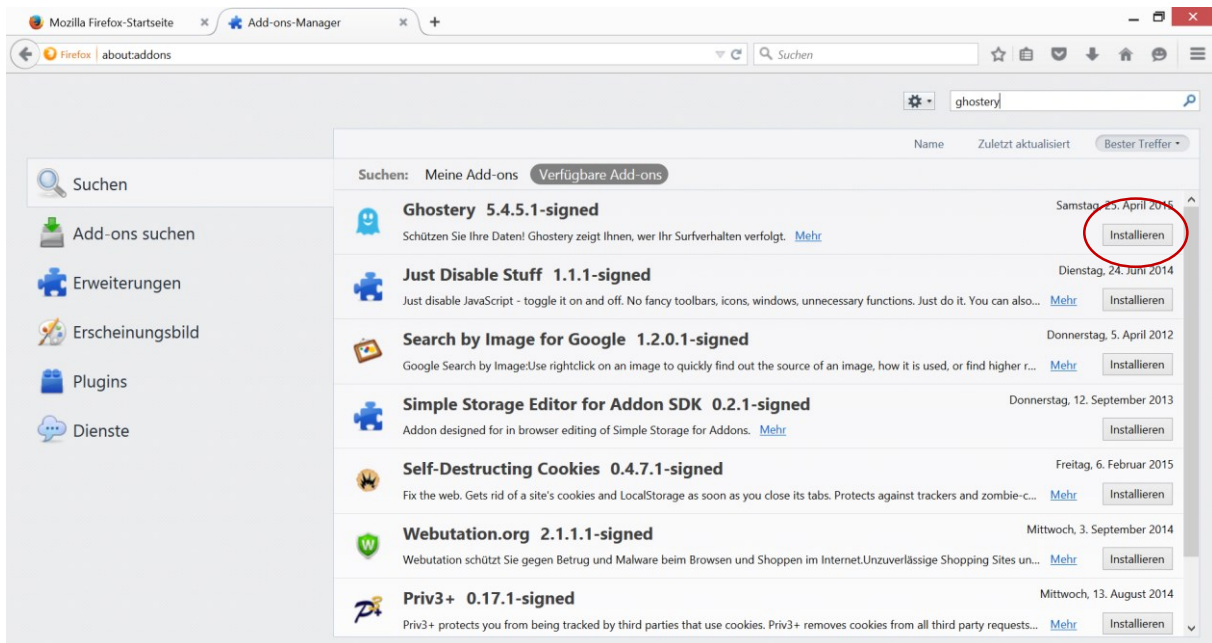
Mozilla Firefox-Startseite ×
Add-ons-Manager ×
+

Firefox | about:addons

Suchen

ghostery

Name Zuletzt aktualisiert Bester Treffer

Suchen

Add-ons suchen

Erweiterungen

Erscheinungsbild

Plugins

Dienste

Suchen: Meine Add-ons Verfügbare Add-ons

Ghostery 5.4.5.1-signed
Samstag, 25. April 2015
Schützen Sie Ihre Daten! Ghostery zeigt Ihnen, wer Ihr Surfverhalten verfolgt. Mehr
Installieren

Just Disable Stuff 1.1.1-signed
Dienstag, 24. Juni 2014
Just disable JavaScript - toggle it on and off. No fancy toolbars, icons, windows, unnecessary functions. Just do it. You can also... Mehr
Installieren

Search by Image for Google 1.2.0.1-signed
Donnerstag, 5. April 2012
Google Search by Image:Use rightclick on an image to quickly find out the source of an image, how it is used, or find higher r... Mehr
Installieren

Simple Storage Editor for Addon SDK 0.2.1-signed
Donnerstag, 12. September 2013
Addon designed for in browser editing of Simple Storage for Addons. Mehr
Installieren

Self-Destructing Cookies 0.4.7.1-signed
Freitag, 6. Februar 2015
Fix the web. Gets rid of a site's cookies and LocalStorage as soon as you close its tabs. Protects against trackers and zombie-c... Mehr
Installieren

Webutation.org 2.1.1.1-signed
Mittwoch, 3. September 2014
Webutation schützt Sie gegen Betrug und Malware beim Browsen und Shoppen im Internet.Unzuverlässige Shopping Sites un... Mehr
Installieren

Priv3+ 0.17.1-signed
Mittwoch, 13. August 2014
Priv3+ protects you from being tracked by third parties that use cookies. Priv3+ removes cookies from all third party requests... Mehr
Installieren